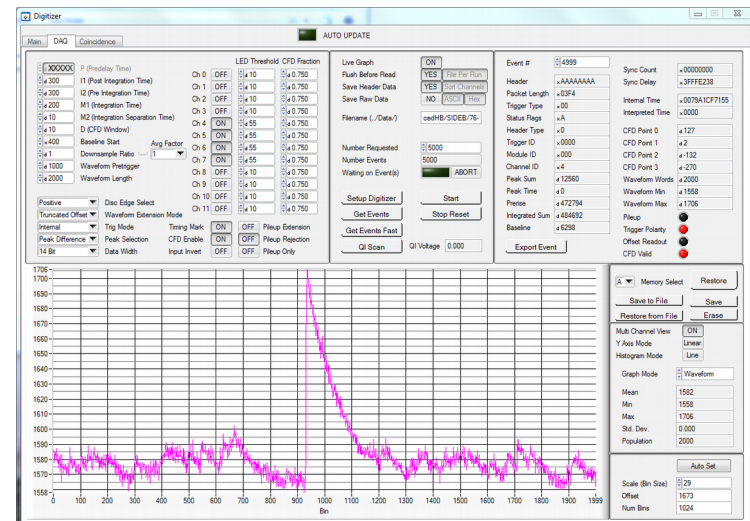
Digitizer

Main DAQ Coincidence

AUTO UPDATE

XXXXX P (Predelay Time)
300 I1 (Post Integration Time)
300 I2 (Pre Integration Time)
200 M1 (Integration Time)
300 M2 (Integration Separation Time)
10 D (CFD Window)
400 Baseline Start
1 Downsample Ratio
Avg Factor
1
1000 Waveform Pretrigger
2000 Waveform Length

Positive Disc Edge Select
Truncated Offset Waveform Extension Mode
Internal Trig Mode
Peak Difference Peak Selection
14 Bit Data Width

LED Threshold CFD Fraction

| | | | |
|---|---|---|---|
| Ch 0 | OFF | 10 | 0.750 |
| Ch 1 | OFF | 10 | 0.750 |
| Ch 2 | OFF | 10 | 0.750 |
| Ch 3 | OFF | 10 | 0.750 |
| Ch 4 | ON | 55 | 0.750 |
| Ch 5 | ON | 55 | 0.750 |
| Ch 6 | ON | 55 | 0.750 |
| Ch 7 | ON | 55 | 0.750 |
| Ch 8 | OFF | 10 | 0.750 |
| Ch 9 | OFF | 10 | 0.750 |
| Ch 10 | OFF | 10 | 0.750 |
| Ch 11 | OFF | 10 | 0.750 |

Timing Mark OFF Pileup Extension
CFD Enable ON OFF Pileup Rejection
Input Invert OFF Pileup Only

Live Graph ON
Flush Before Read YES File Per Run
Save Header Data YES Sort Channels
Save Raw Data NO ASCII Hex

Filename (../Data/) cedHB/SIDEB/76-

Number Requested 5000
Number Events 5000
Waiting on Event(s) ABORT

Setup Digitizer Start
Get Events Stop Reset
Get Events Fast
QI Scan QI Voltage 0.000

Event # 4999

| | |
|---|---|
| Header | x AAAAAAAA |
| Packet Length | x 03F4 |
| Trigger Type | x 00 |
| Status Flags | x A |
| Header Type | x 0 |
| Trigger ID | x 0000 |
| Module ID | x 000 |
| Channel ID | x 4 |
| Peak Sum | 12560 |
| Peak Time | 0 |
| Prerise | 472794 |
| Integrated Sum | 484692 |
| Baseline | 6298 |

Export Event

| | |
|---|---|
| Sync Count | x 00000000 |
| Sync Delay | x 3FFFE238 |
| Internal Time | x 0079A1CF7155 |
| Interpreted Time | x 0000 |
| CFD Point 0 | 127 |
| CFD Point 1 | 2 |
| CFD Point 2 | -132 |
| CFD Point 3 | -270 |
| Waveform Words | 2000 |
| Waveform Min | 1558 |
| Waveform Max | 1706 |

Pileup
Trigger Polarity
Offset Readout
CFD Valid

1706 1700 1690 1680 1670 1660 1650 1640 1630 1620 1610 1600 1590 1580 1570 1560 1558
0 100 200 300 400 500 600 700 800 900 1000 1100 1200 1300 1400 1500 1600 1700 1800 1900 1999
Bin

A Memory Select Restore
Save to File Save
Restore from File Erase

Multi Channel View ON
Y Axis Mode Linear
Histogram Mode Line

Graph Mode Waveform

| | |
|---|---|
| Mean | 1582 |
| Min | 1558 |
| Max | 1706 |
| Std. Dev. | 0.000 |
| Population | 2000 |

Auto Set
Scale (Bin Size) 29
Offset 1673
Num Bins 1024